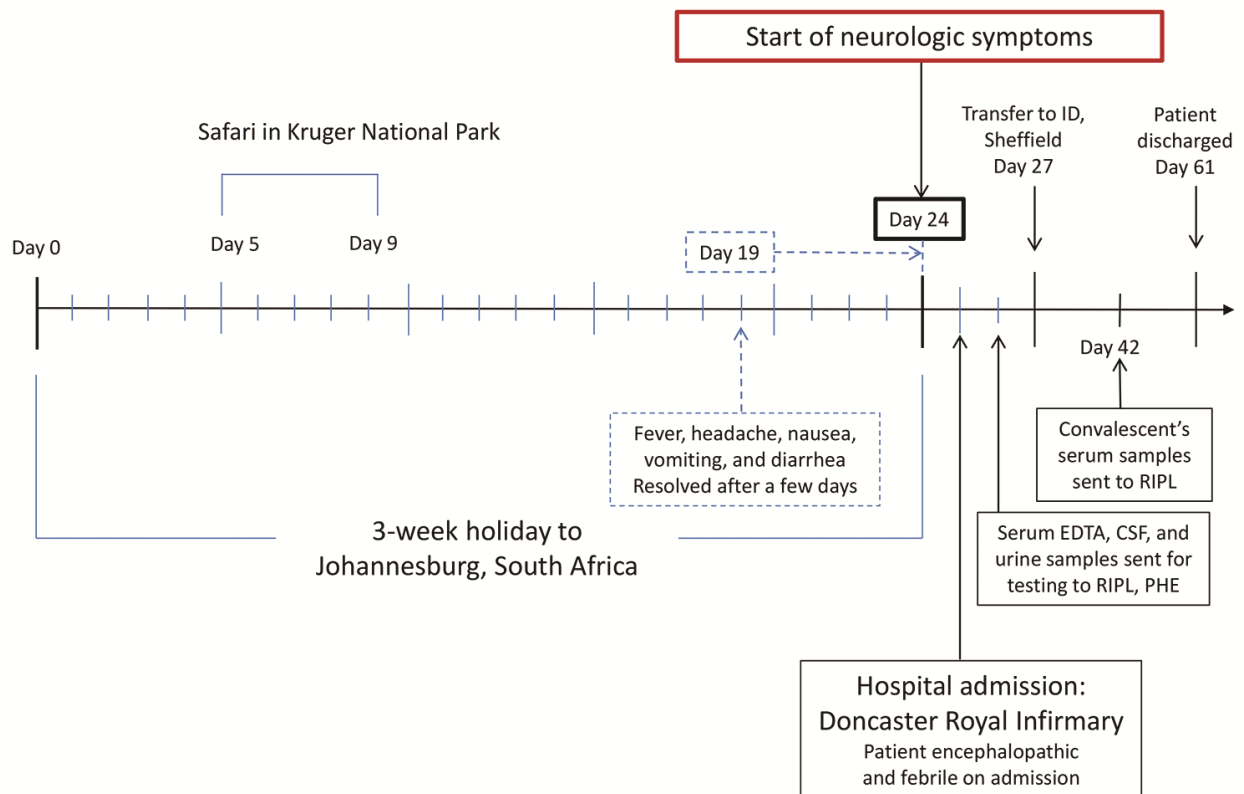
Start of neurologic symptoms

Safari in Kruger National Park

Transfer to ID, Sheffield Day 27

Patient discharged Day 61

Day 0

Day 5

Day 9

Day 19

Day 24

Day 42

Fever, headache, nausea, vomiting, and diarrhea Resolved after a few days

Convalescent's serum samples sent to RIPL

3-week holiday to Johannesburg, South Africa

Serum EDTA, CSF, and urine samples sent for testing to RIPL, PHE

Hospital admission: Doncaster Royal Infirmary
Patient encephalopathic and febrile on admission